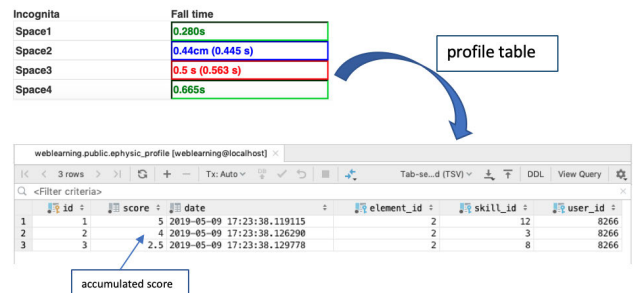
| Incognita | Fall time |
|---|---|
| Space1 | 0.280s |
| Space2 | 0.44cm (0.445 s) |
| Space3 | 0.5 s (0.563 s) |
| Space4 | 0.665s |

profile table

weblearning.public.ephysic_profile [weblearning@localhost]

3 rows Tx: Auto Tab-se...d (TSV) DDL View Query

<Filter criteria>

| | id | score | date | element_id | skill_id | user_id |
|---|---|---|---|---|---|---|
| 1 | 1 | 5 | 2019-05-09 17:23:38.119115 | 2 | 12 | 8266 |
| 2 | 2 | 4 | 2019-05-09 17:23:38.126290 | 2 | 3 | 8266 |
| 3 | 3 | 2.5 | 2019-05-09 17:23:38.129778 | 2 | 8 | 8266 |

accumulated score